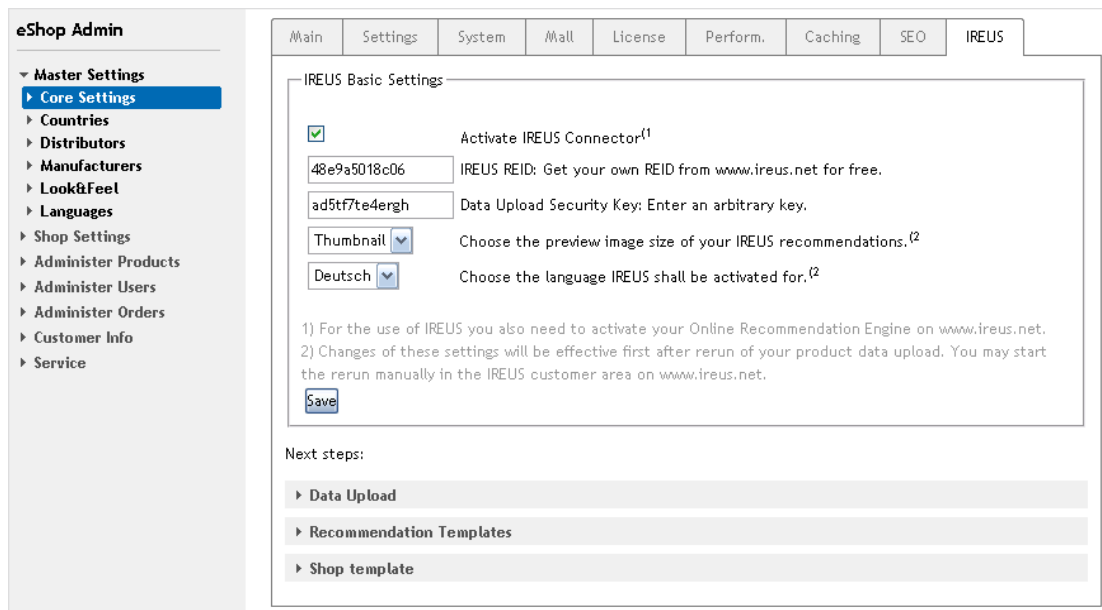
eShop Admin

Master Settings
Core Settings
Countries
Distributors
Manufacturers
Look&Feel
Languages
Shop Settings
Administer Products
Administer Users
Administer Orders
Customer Info
Service

Main | Settings | System | Mall | License | Perform. | Caching | SEO | IREUS

IREUS Basic Settings

Activate IREUS Connector$^{(1}$

48e9a5018c06 IREUS REID: Get your own REID from www.ireus.net for free.

ad5tf7te4ergh Data Upload Security Key: Enter an arbitrary key.

Thumbnail Choose the preview image size of your IREUS recommendations.$^{(2}$

Deutsch Choose the language IREUS shall be activated for.$^{(2}$

1) For the use of IREUS you also need to activate your Online Recommendation Engine on www.ireus.net.
2) Changes of these settings will be effective first after rerun of your product data upload. You may start the rerun manually in the IREUS customer area on www.ireus.net.

Save

Next steps:

Data Upload

Recommendation Templates

Shop template